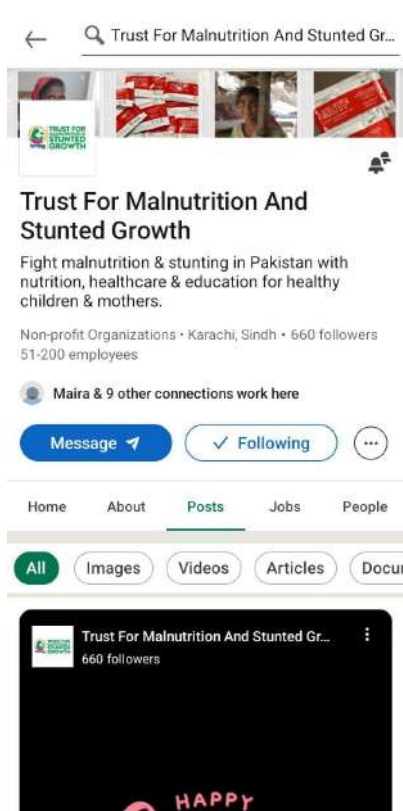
Trust For Malnutrition And Stunted Gr...

TRUST FOR STUNTED GROWTH

Trust For Malnutrition And Stunted Growth

Fight malnutrition & stunting in Pakistan with nutrition, healthcare & education for healthy children & mothers.

Non-profit Organizations • Karachi, Sindh • 660 followers
51-200 employees

Maira & 9 other connections work here

Message

Following

Home About Posts Jobs People

All Images Videos Articles Docu

Trust For Malnutrition And Stunted Gr...
660 followers

HAPPY